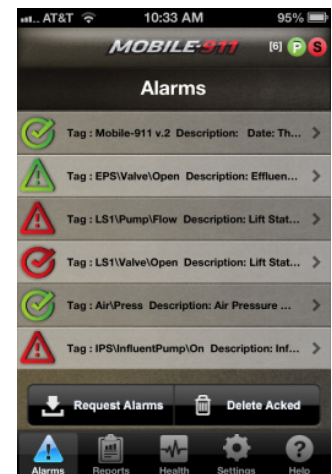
AT&T 10:33 AM 95%

MOBILE-911 [6] P S

Alarms

Tag : Mobile-911 v.2 Description: Date: Th...

Tag : EPS\Valve\Open Description: Effluen...

Tag : LS1\Pump\Flow Description: Lift Stat...

Tag : LS1\Valve\Open Description: Lift Stat...

Tag : Air\Press Description: Air Pressure ...

Tag : IPS\InfluentPump\On Description: Inf...

Request Alarms

Delete Acked

Alarms Reports Health Settings Help